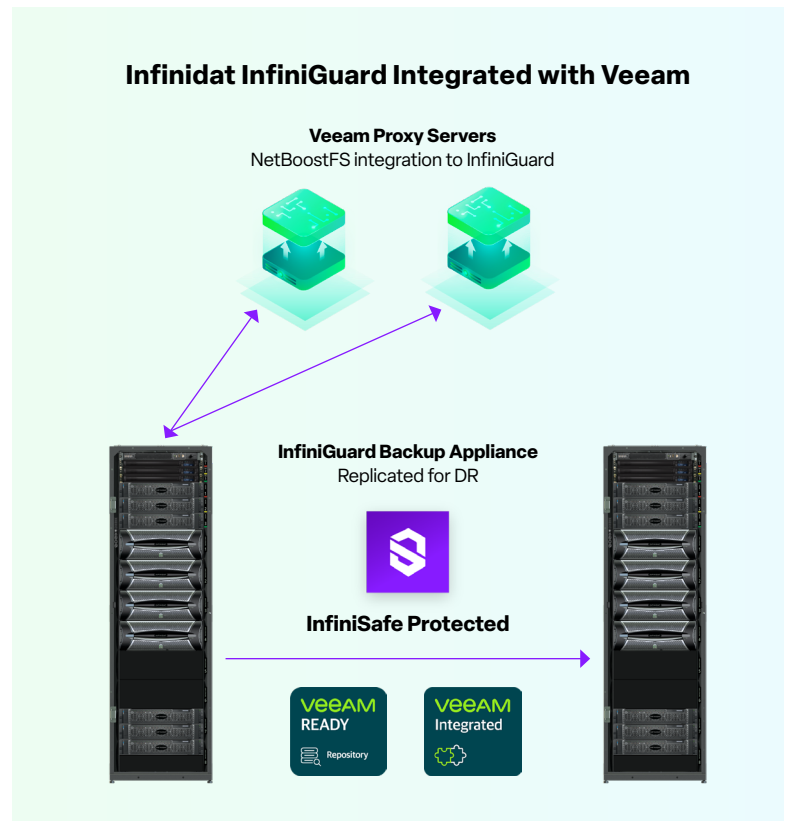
Infinidat InfiniGuard Integrated with Veeam

Veeam Proxy Servers
NetBoostFS integration to InfiniGuard

InfiniGuard Backup Appliance
Replicated for DR

InfiniSafe Protected

VEEAM
READY
Repository

VEEAM
Integrated